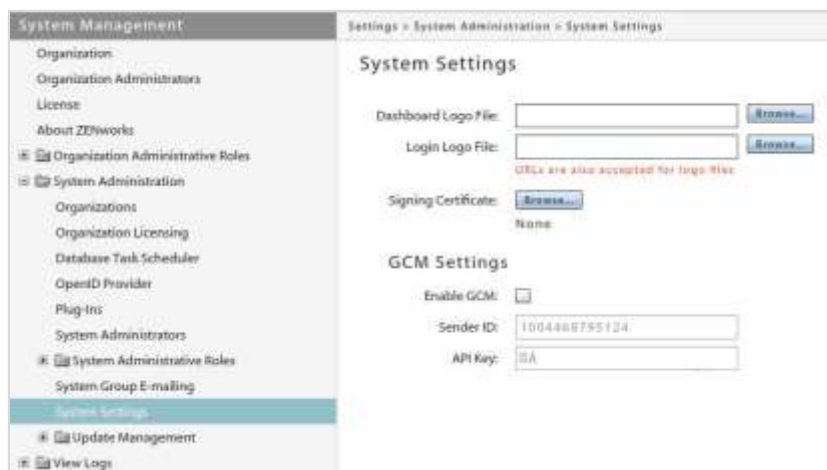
System Management
Organization
Organization Administrators
License
About ZENworks
Organization Administrative Roles
System Administration
Organizations
Organization Licensing
Database Task Scheduler
OpenID Provider
Plug-ins
System Administrators
System Administrative Roles
System Group E-mailing
System Settings
Update Management
View Logs

Settings > System Administration > System Settings

System Settings

Dashboard Logo File: Browse...
Login Logo File: Browse...
URLs are also accepted for logo files
Signing Certificate: Browse...
None

GCM Settings

Enable GCM:
Sender ID: 1004468795124
API Key: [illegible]